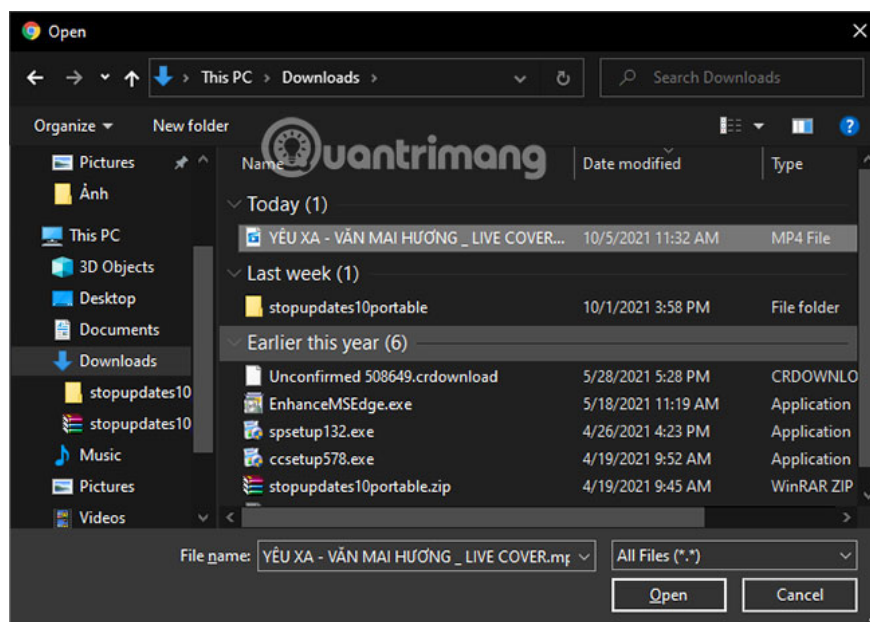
Open

This PC › Downloads ›

Search Downloads

Organize ▾ New folder

Pictures
Ảnh
This PC
3D Objects
Desktop
Documents
Downloads
stopupdates10
stopupdates10
Music
Pictures
Videos

Quantrimang

| Name | Date modified | Type |
|---|---|---|
| Today (1) | | |
| YÊU XA - VĂN MAI HƯƠNG _ LIVE COVER... | 10/5/2021 11:32 AM | MP4 File |
| Last week (1) | | |
| stopupdates10portable | 10/1/2021 3:58 PM | File folder |
| Earlier this year (6) | | |
| Unconfirmed 508649.crdownload | 5/28/2021 5:28 PM | CRDOWNLO |
| EnhanceMSEdge.exe | 5/18/2021 11:19 AM | Application |
| spsetup132.exe | 4/26/2021 4:23 PM | Application |
| ccsetup578.exe | 4/19/2021 9:52 AM | Application |
| stopupdates10portable.zip | 4/19/2021 9:45 AM | WinRAR ZIP |

File name: YÊU XA - VĂN MAI HƯƠNG _ LIVE COVER.mp

All Files (*.*)

Open Cancel